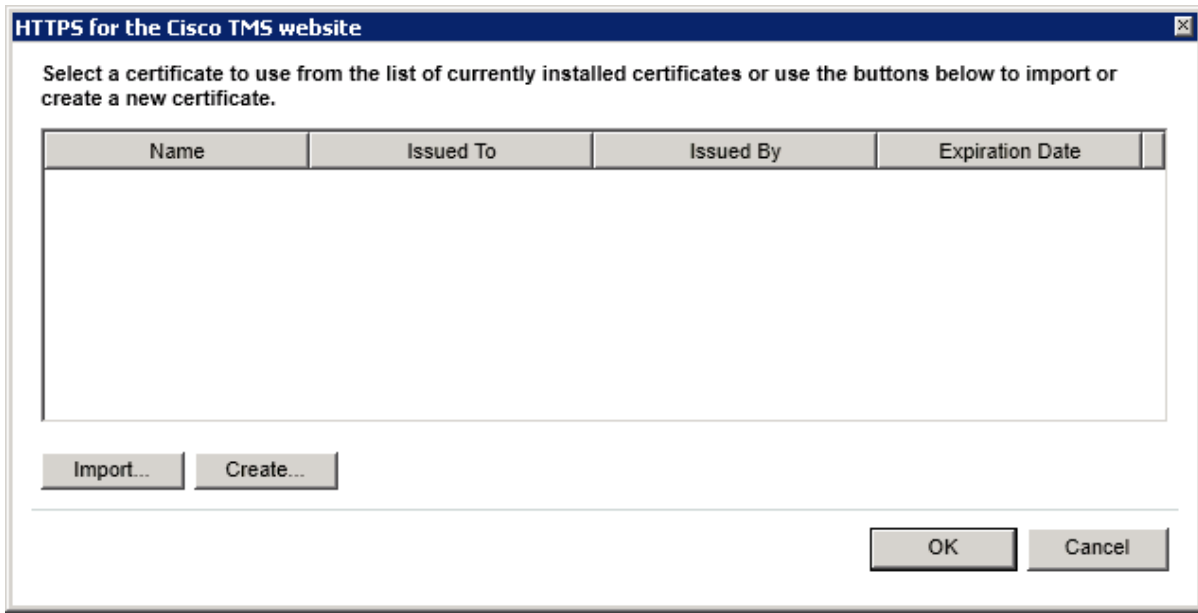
HTTPS for the Cisco TMS website

Select a certificate to use from the list of currently installed certificates or use the buttons below to import or create a new certificate.

| Name | Issued To | Issued By | Expiration Date |
|---|---|---|---|

Import... Create...

OK Cancel